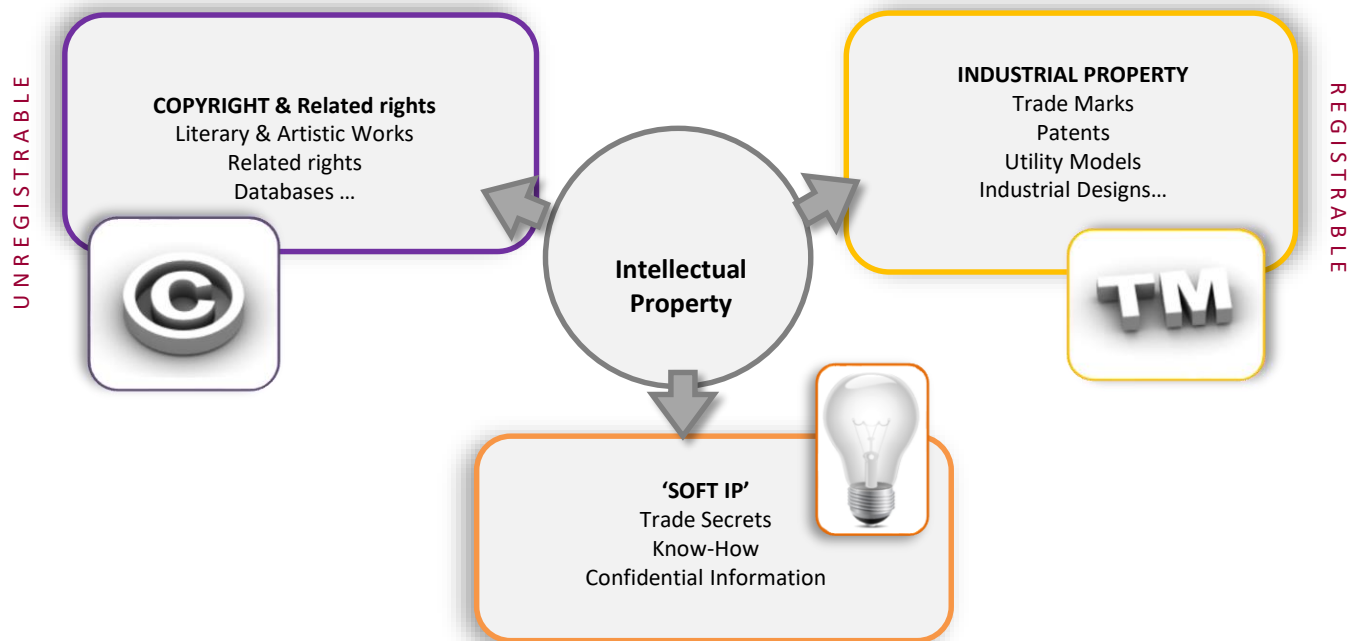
UNREGISTRABLE

COPYRIGHT & Related rights
Literary & Artistic Works
Related rights
Databases …

Intellectual Property

INDUSTRIAL PROPERTY
Trade Marks
Patents
Utility Models
Industrial Designs…

REGISTRABLE

TM

'SOFT IP'
Trade Secrets
Know-How
Confidential Information